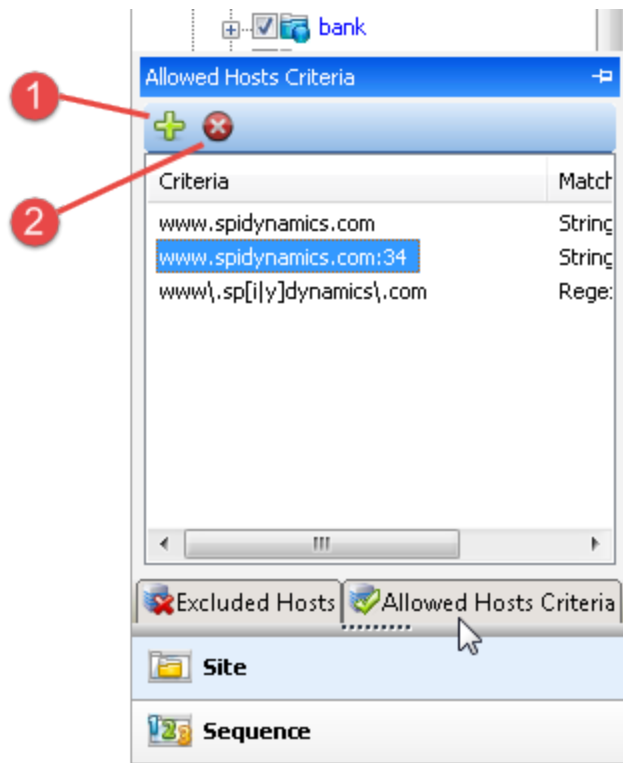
bank

Allowed Hosts Criteria

1

2

| Criteria | Match |
|---|---|
| www.spidynamics.com | String |
| www.spidynamics.com:34 | String |
| www\.sp[i\|y]dynamics\.com | Rege: |

III

Excluded Hosts

Allowed Hosts Criteria

Site

Sequence